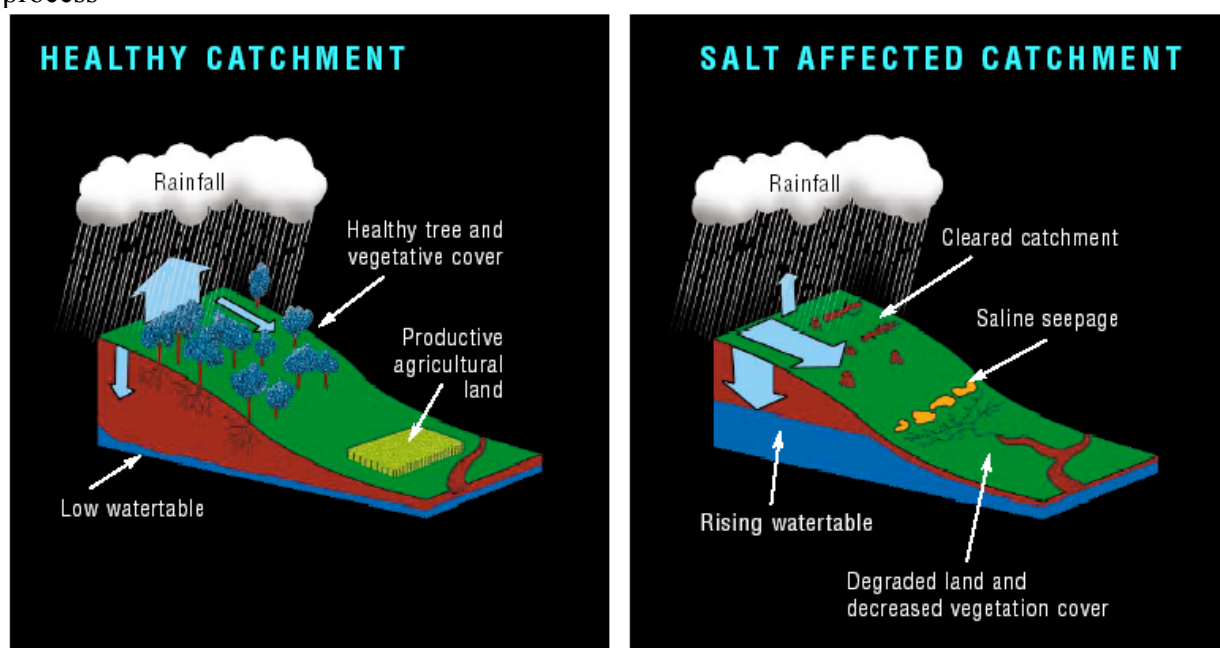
process

HEALTHY CATCHMENT

Rainfall

Healthy tree and vegetative cover

Productive agricultural land

Low watertable

SALT AFFECTED CATCHMENT

Rainfall

Cleared catchment

Saline seepage

Rising watertable

Degraded land and decreased vegetation cover